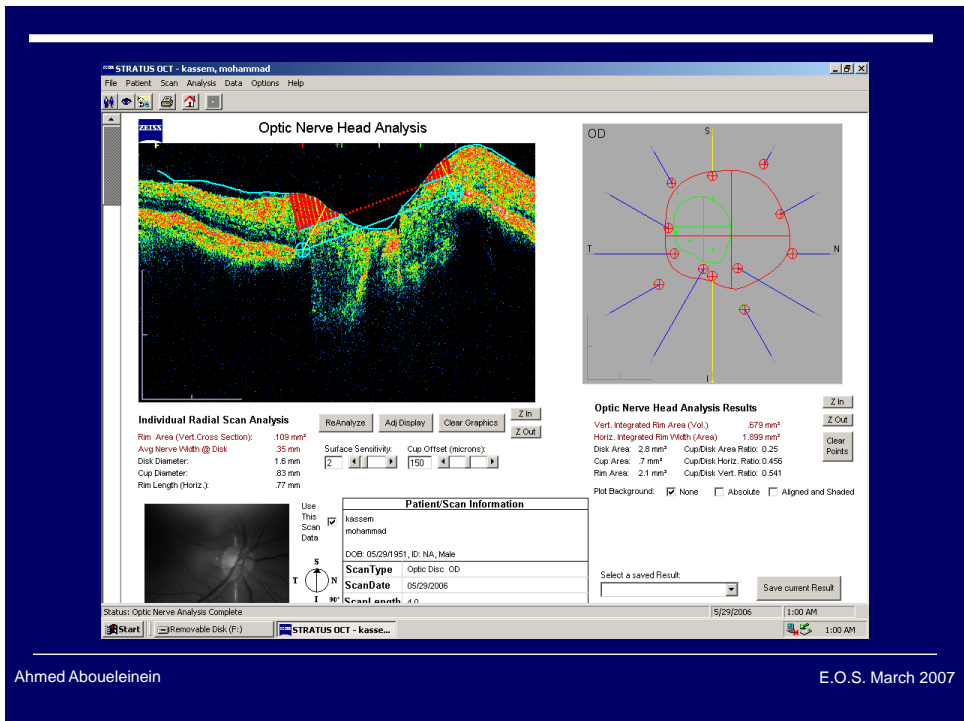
STRATUS OCT - kassem, mohammad

File Patient Scan Analysis Data Options Help

ZEISS

Optic Nerve Head Analysis

OD

S

T

N

I

Individual Radial Scan Analysis

ReAnalyze

Adj Display

Clear Graphics

Z In

Z Out

| | |
|---|---|
| Rim Area (Vert.Cross Section): | .109 mm² |
| Avg Nerve Width @ Disk | .35 mm |
| Disk Diameter: | 1.5 mm |
| Cup Diameter: | .83 mm |
| Rim Length (Horiz.): | .77 mm |

Surface Sensitivity: 2

Cup Offset (microns): 150

Optic Nerve Head Analysis Results

Z In

Z Out

Clear Points

Vert. Integrated Rim Area (Vol.) .679 mm³

Horiz. Integrated Rim Width (Area) 1.899 mm²

Disk Area: 2.8 mm² Cup/Disk Area Ratio: 0.25

Cup Area: .7 mm² Cup/Disk Horiz. Ratio: 0.456

Rim Area: 2.1 mm² Cup/Disk Vert. Ratio: 0.541

Plot Background: None Absolute Aligned and Shaded

Use This Scan Data

Patient/Scan Information

kassem

mohammad

DOB: 05/29/1951, ID: NA, Male

S

T N

I 90°

ScanType Optic Disc OD

ScanDate 05/29/2006

ScanLength 4.0

Select a saved Result:

Save current Result

Status: Optic Nerve Analysis Complete

5/29/2006

1:00 AM

Start

Removable Disk (F:)

STRATUS OCT - kasse...

1:00 AM

Ahmed Aboueleinein

E.O.S. March 2007